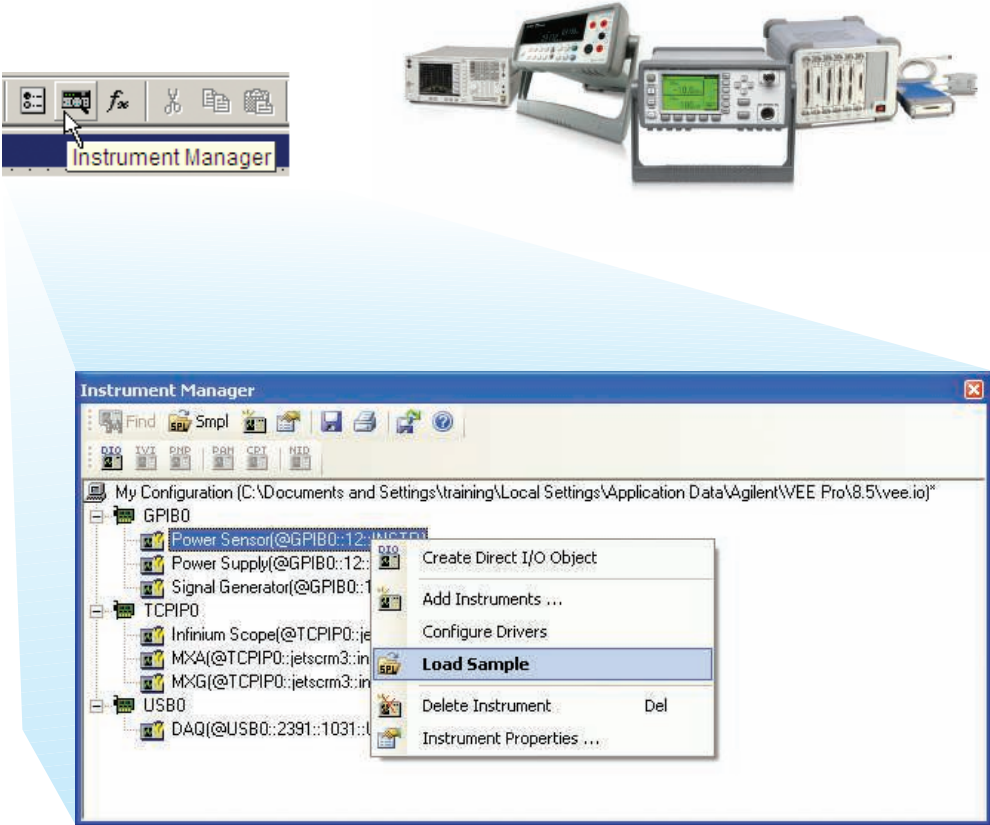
Instrument Manager

Instrument Manager

Find Smpl

DIO IVI PNP PAN CPT NID

My Configuration (C:\Documents and Settings\training\Local Settings\Application Data\Agilent\VEE Pro\8.5\vee.io)*

GPIB0

Power Sensor(@GPIB0::12::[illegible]

Power Supply(@GPIB0::12::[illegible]

Signal Generator(@GPIB0::1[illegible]

TCPIP0

Infinium Scope(@TCPIP0::je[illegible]

MXA(@TCPIP0::jetscrm3::in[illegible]

MXG(@TCPIP0::jetscrm3::in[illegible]

USB0

DAQ(@USB0::2391::1031::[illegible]

Create Direct I/O Object

Add Instruments ...

Configure Drivers

Load Sample

Delete Instrument Del

Instrument Properties ...